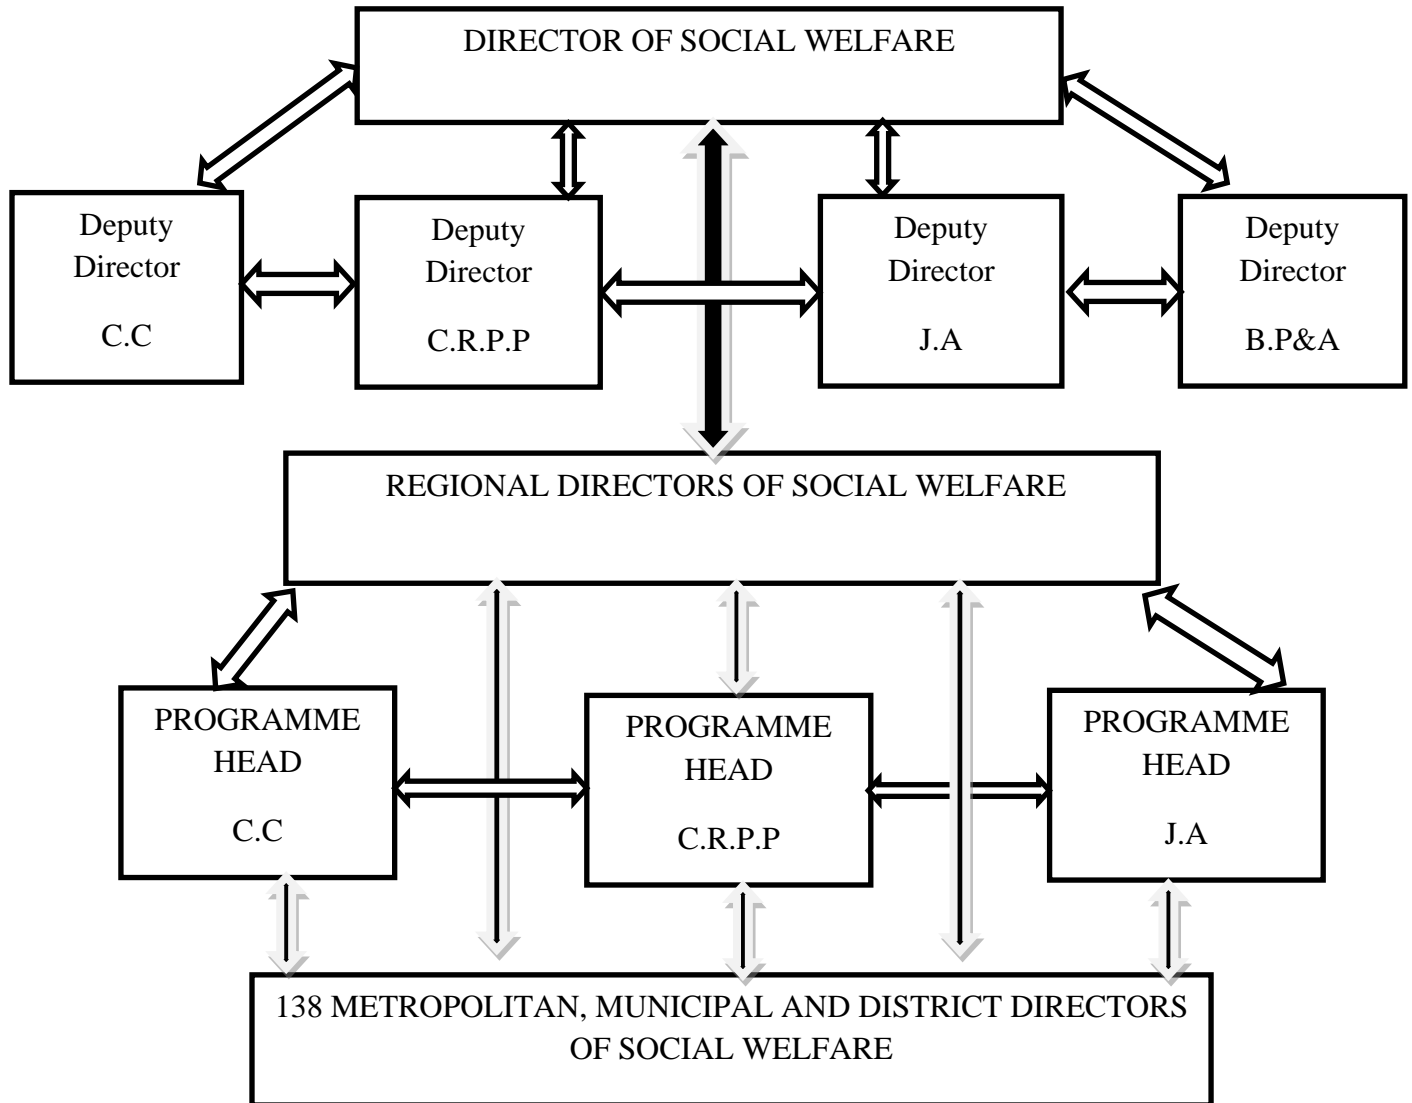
DIRECTOR OF SOCIAL WELFARE

Deputy Director
C.C

Deputy Director
C.R.P.P

Deputy Director
J.A

Deputy Director
B.P&A

REGIONAL DIRECTORS OF SOCIAL WELFARE

PROGRAMME HEAD
C.C

PROGRAMME HEAD
C.R.P.P

PROGRAMME HEAD
J.A

138 METROPOLITAN, MUNICIPAL AND DISTRICT DIRECTORS OF SOCIAL WELFARE